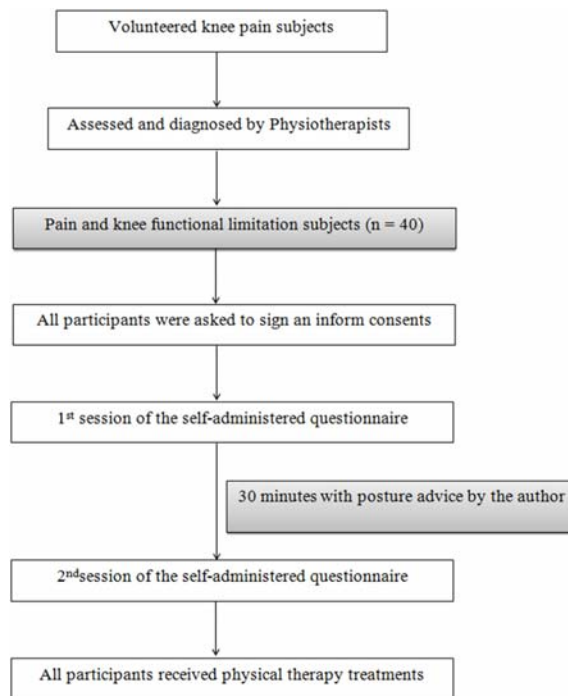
Volunteered knee pain subjects

Assessed and diagnosed by Physiotherapists

Pain and knee functional limitation subjects (n = 40)

All participants were asked to sign an inform consents

1$^{st}$ session of the self-administered questionnaire

30 minutes with posture advice by the author

2$^{nd}$session of the self-administered questionnaire

All participants received physical therapy treatments